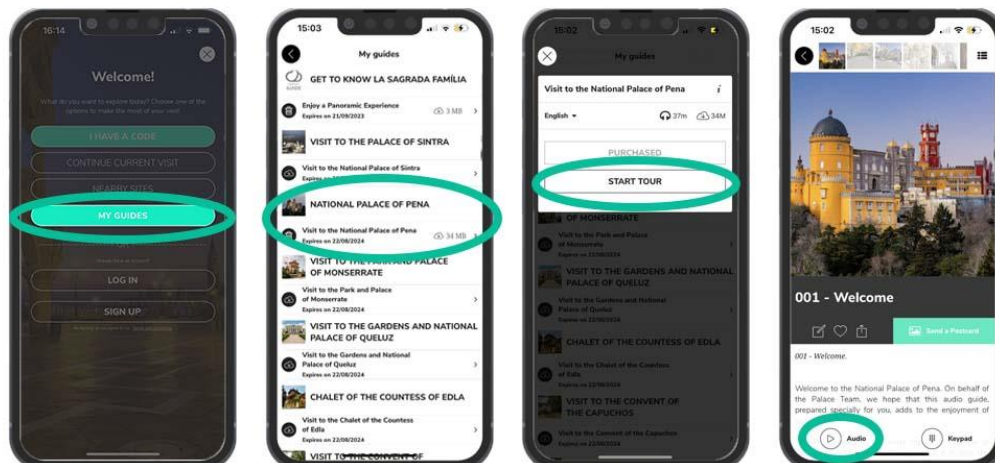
16:14

Welcome!

What do you want to explore today? Choose one of the options to make the most of your visit!

I HAVE A CODE

CONTINUE CURRENT VISIT

NEARBY SITES

MY GUIDES

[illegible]

LOG IN

SIGN UP

15:03

My guides

GET TO KNOW LA SAGRADA FAMÍLIA

Enjoy a Panoramic Experience
Expires on 21/09/2023
3 MB

VISIT TO THE PALACE OF SINTRA

Visit to the National Palace of Sintra
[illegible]

NATIONAL PALACE OF PENA

Visit to the National Palace of Pena
Expires on 22/08/2024
34 MB

VISIT TO THE PARK AND PALACE OF MONSERRATE

Visit to the Park and Palace of Monserrate
Expires on 22/08/2024

VISIT TO THE GARDENS AND NATIONAL PALACE OF QUELUZ

Visit to the Gardens and National Palace of Queluz
Expires on 22/08/2024

CHALET OF THE COUNTESS OF EDLA

Visit to the Chalet of the Countess of Edla
Expires on 22/08/2024

VISIT TO THE CONVENT OF

15:02

My guides

Visit to the National Palace of Pena

English
37m
34M

PURCHASED

START TOUR

OF MONSERRATE

Visit to the Park and Palace of Monserrate
Expires on 22/08/2024

VISIT TO THE GARDENS AND NATIONAL PALACE OF QUELUZ

Visit to the Gardens and National Palace of Queluz
Expires on 22/08/2024

CHALET OF THE COUNTESS OF EDLA

Visit to the Chalet of the Countess of Edla
Expires on 22/08/2024

VISIT TO THE CONVENT OF THE CAPUCHOS

Visit to the Convent of the Capuchos

15:02

001 - Welcome

Send a Postcard

001 - Welcome.

Welcome to the National Palace of Pena. On behalf of the Palace Team, we hope that this audio guide, prepared specially for you, adds to the enjoyment of

Audio

Keypad